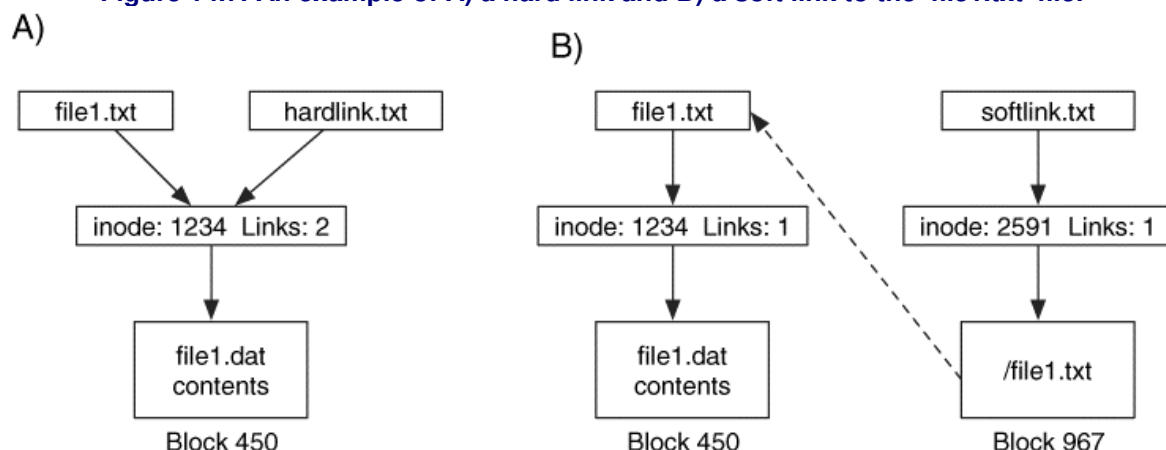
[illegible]

A)

file1.txt

hardlink.txt

inode: 1234 Links: 2

file1.dat contents

Block 450

B)

file1.txt

softlink.txt

inode: 1234 Links: 1

inode: 2591 Links: 1

file1.dat contents

/file1.txt

Block 450

Block 967